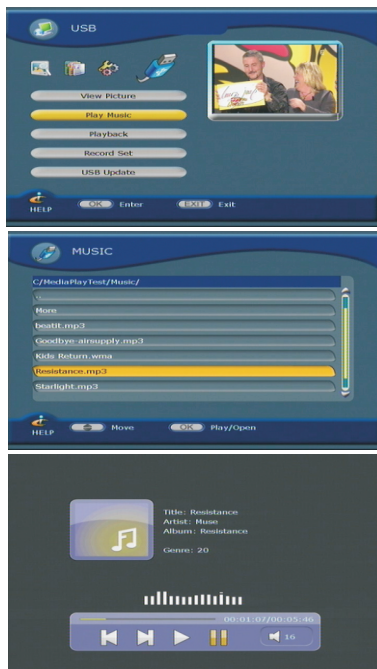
USB

View Picture
Play Music
Playback
Record Set
USB Update

HELP OK Enter EXIT Exit

MUSIC

C/MediaPlayTest/Music/
..
More
beatit.mp3
Goodbye-airsupply.mp3
Kids Return.wma
Resistance.mp3
Starlight.mp3

HELP Move OK Play/Open

Title: Resistance
Artist: Muse
Album: Resistance

Genre: 20

00:01:07/00:05:46

16